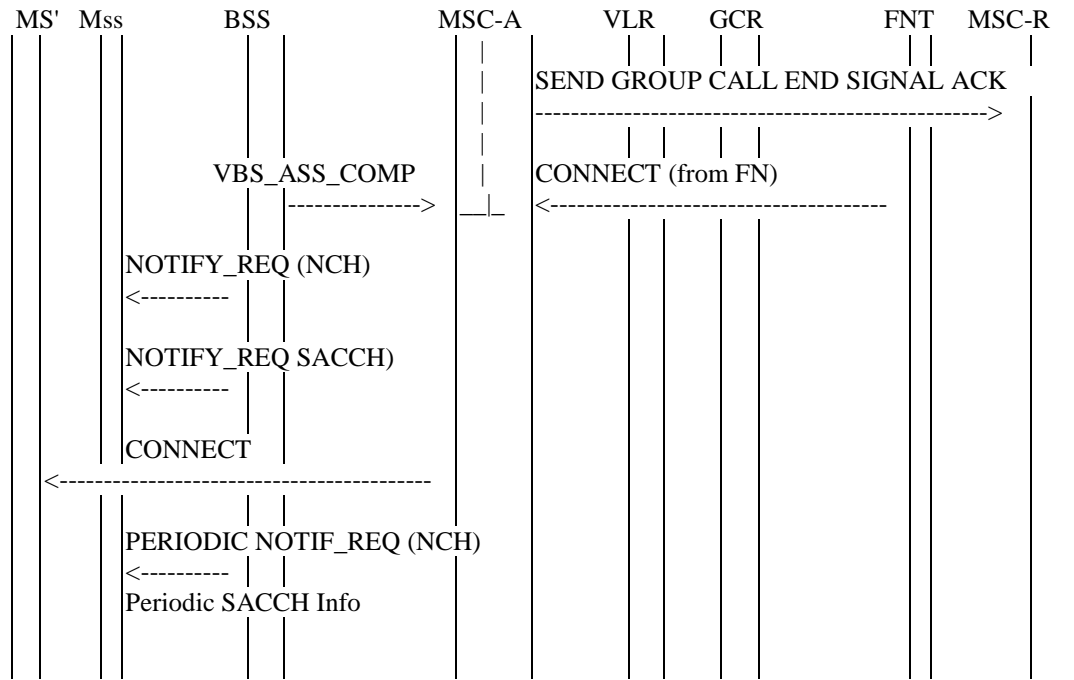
MS' Mss BSS MSC-A VLR GCR FNT MSC-R

SEND GROUP CALL END SIGNAL ACK
-------------------------------------------------->

VBS_ASS_COMP
-------------->

CONNECT (from FN)
<-------------------------------------

NOTIFY_REQ (NCH)
<----------

NOTIFY_REQ SACCH)
<----------

CONNECT
<------------------------------------------

PERIODIC NOTIF_REQ (NCH)
<----------
Periodic SACCH Info